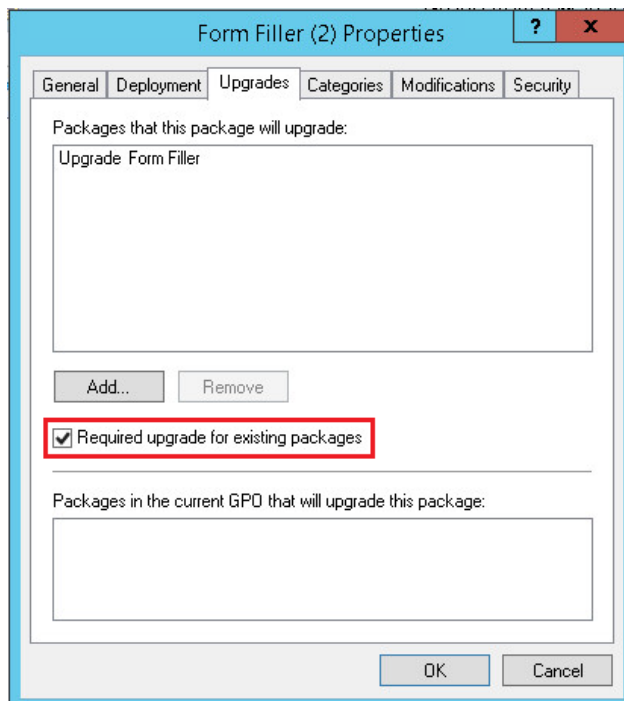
Form Filler (2) Properties

?

X

General

Deployment

Upgrades

Categories

Modifications

Security

Packages that this package will upgrade:

Upgrade Form Filler

Add...

Remove

Required upgrade for existing packages

Packages in the current GPO that will upgrade this package:

OK

Cancel